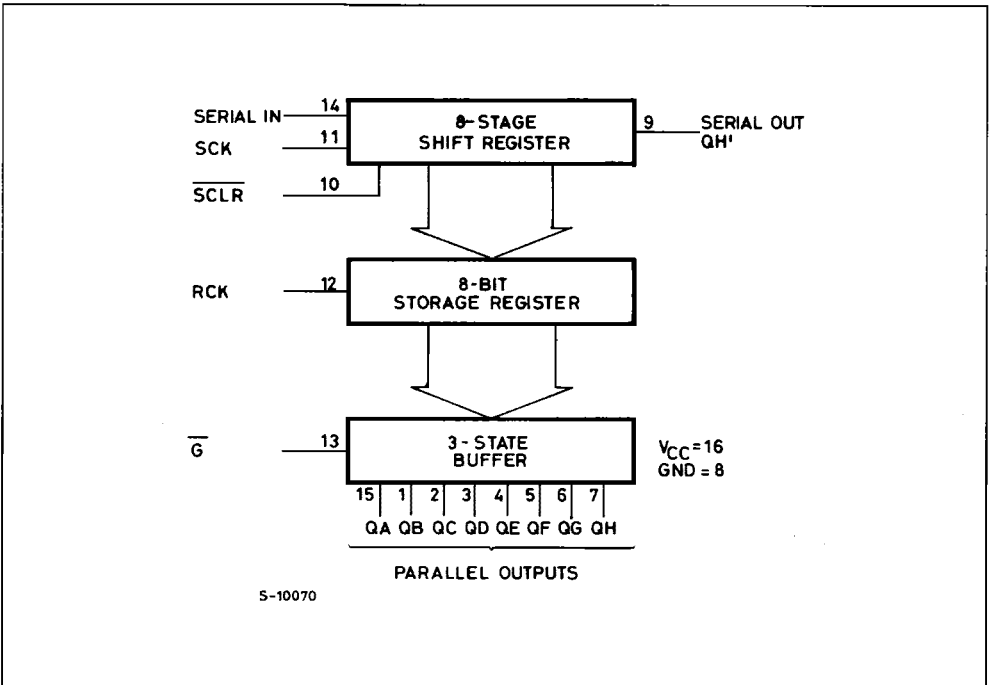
SERIAL IN 14
SCK 11
$\overline{SCLR}$ 10

8-STAGE SHIFT REGISTER

9 SERIAL OUT QH'

RCK 12

8-BIT STORAGE REGISTER

$\overline{G}$ 13

3-STATE BUFFER

$V_{CC}=16$
GND = 8

15 1 2 3 4 5 6 7
QA QB QC QD QE QF QG QH

PARALLEL OUTPUTS

S-10070